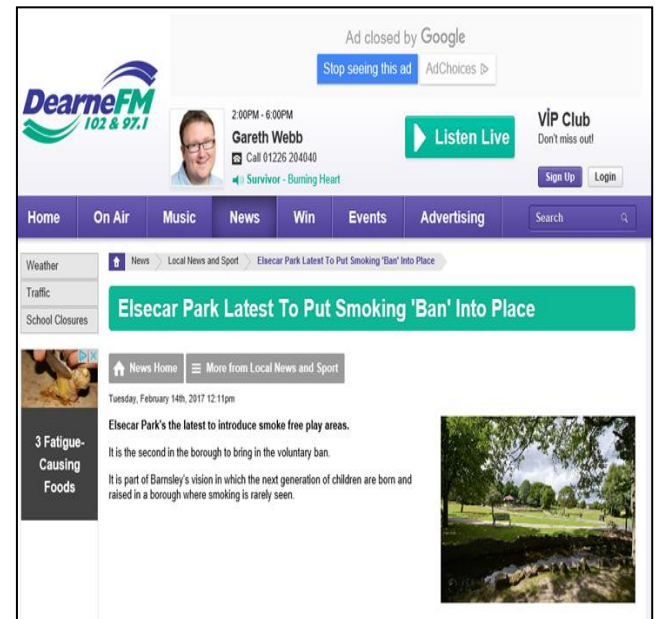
DearneFM 102 & 97.1

Ad closed by Google

Stop seeing this ad

AdChoices

2:00PM - 6:00PM

Gareth Webb

Call 01226 204040

Survivor - Burning Heart

Listen Live

VIP Club

Don't miss out!

Sign Up

Login

Home

On Air

Music

News

Win

Events

Advertising

Search

Weather

Traffic

School Closures

3 Fatigue-Causing Foods

News

Local News and Sport

Elsecar Park Latest To Put Smoking 'Ban' Into Place

Elsecar Park Latest To Put Smoking 'Ban' Into Place

News Home

More from Local News and Sport

Tuesday, February 14th, 2017 12:11pm

Elsecar Park's the latest to introduce smoke free play areas.

It is the second in the borough to bring in the voluntary ban.

It is part of Barnsley's vision in which the next generation of children are born and raised in a borough where smoking is rarely seen.